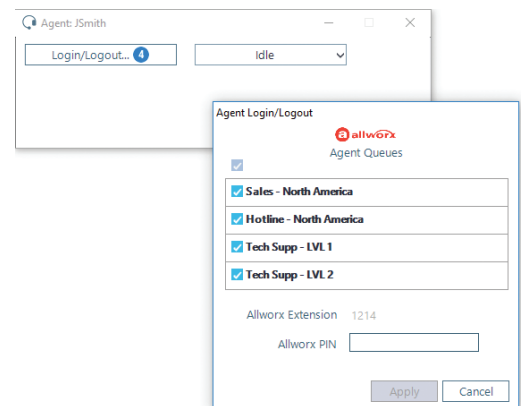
Agent: JSmith

Login/Logout... 4

Idle

Agent Login/Logout

allworx

Agent Queues

Sales - North America

Hotline - North America

Tech Supp - LVL 1

Tech Supp - LVL 2

Allworx Extension 1214

Allworx PIN

Apply

Cancel